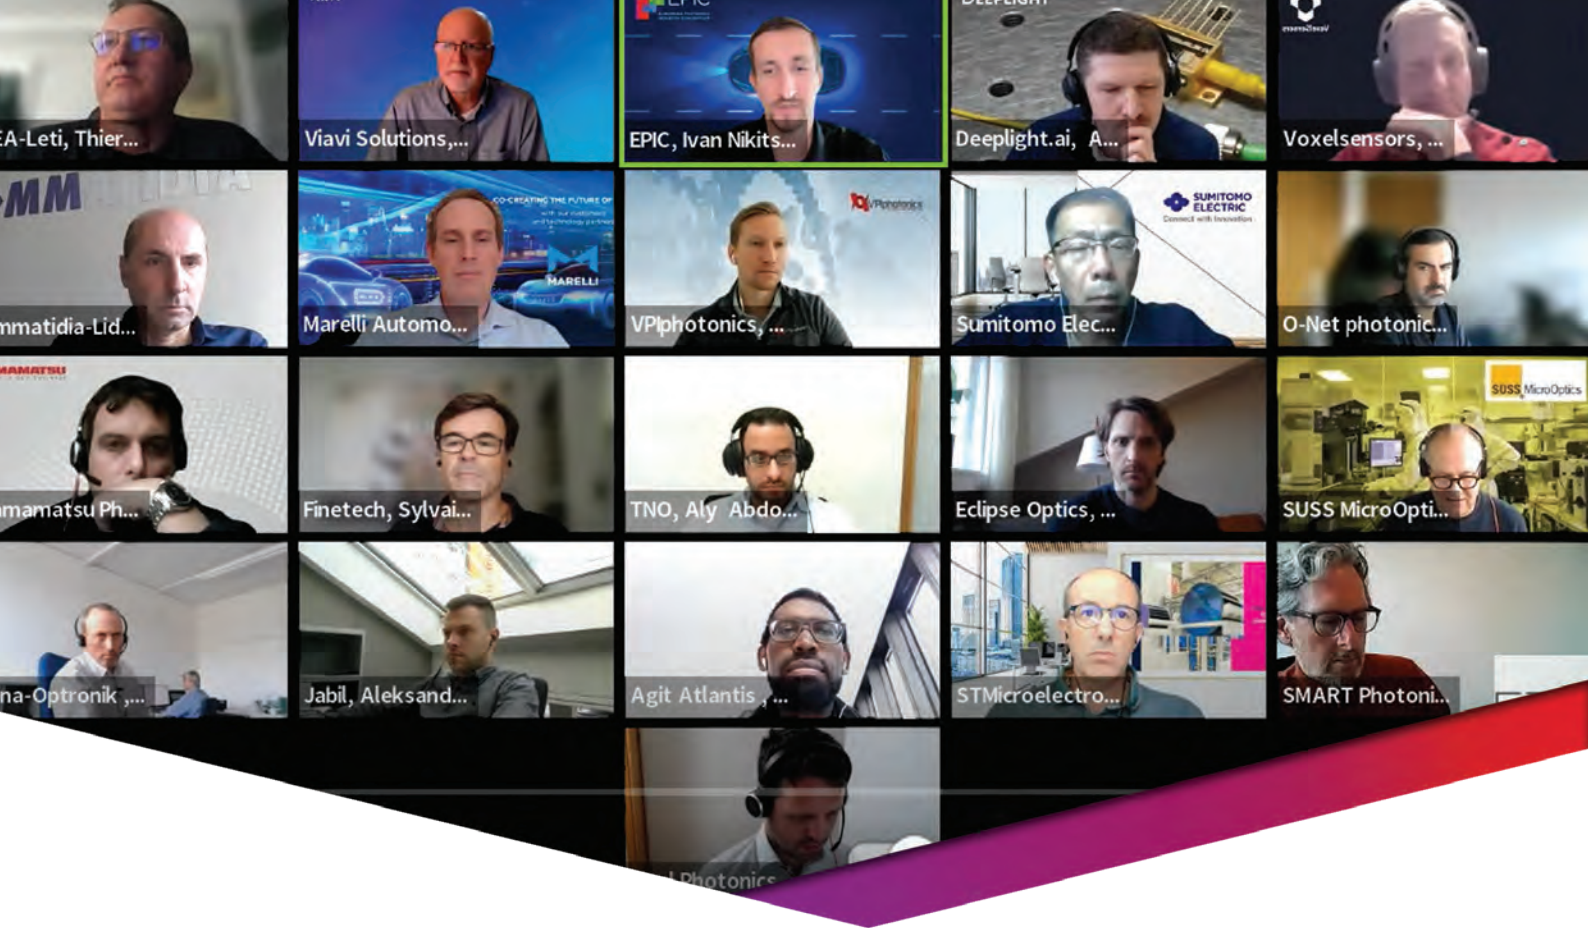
EA-Leti, Thier...

Viavi Solutions,...

EPIC, Ivan Nikits...

Deeplight.ai, A...

Voxelsensors, ...

MM

mmatidia-Lid...

CO-CREATING THE FUTURE OF

MARELLI

Marelli Automo...

VPIphotonics

VPIphotonics, ...

SUMITOMO ELECTRIC

Connect with Innovation

Sumitomo Elec...

O-Net photonic...

MAMATSU

mamatsu Ph...

Finetech, Sylvai...

TNO, Aly Abdo...

Eclipse Optics, ...

SUSS MicroOptics

SUSS MicroOpti...

na-Optronik ,...

Jabil, Aleksand...

Agit Atlantis , ...

STMicroelectro...

SMART Photoni...

Photonics